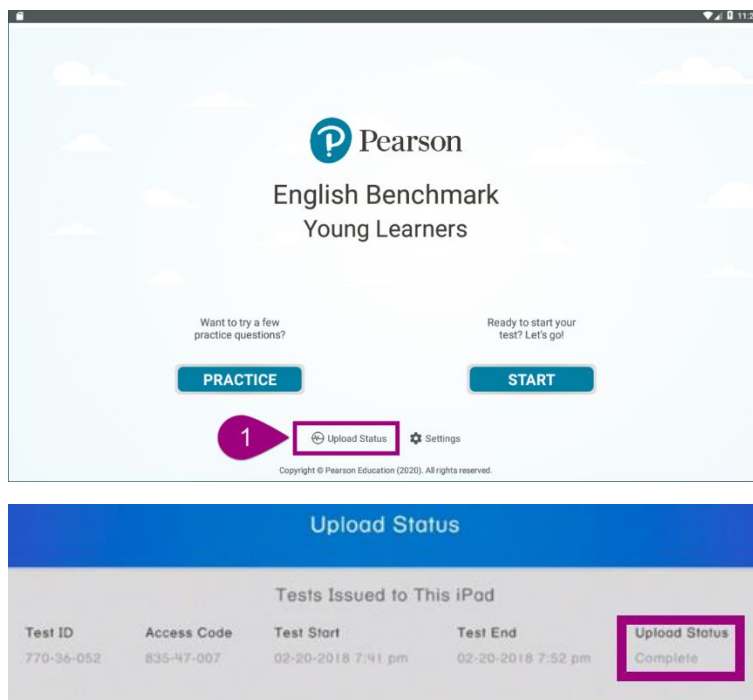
11:2

Pearson

English Benchmark
Young Learners

Want to try a few practice questions?

Ready to start your test? Let's go!

PRACTICE

START

1

Upload Status

Settings

Copyright © Pearson Education (2020). All rights reserved.

Upload Status

Tests Issued to This iPad

| Test ID | Access Code | Test Start | Test End | Upload Status |
|---|---|---|---|---|
| 770-36-052 | 835-47-007 | 02-20-2018 7:41 pm | 02-20-2018 7:52 pm | Complete |